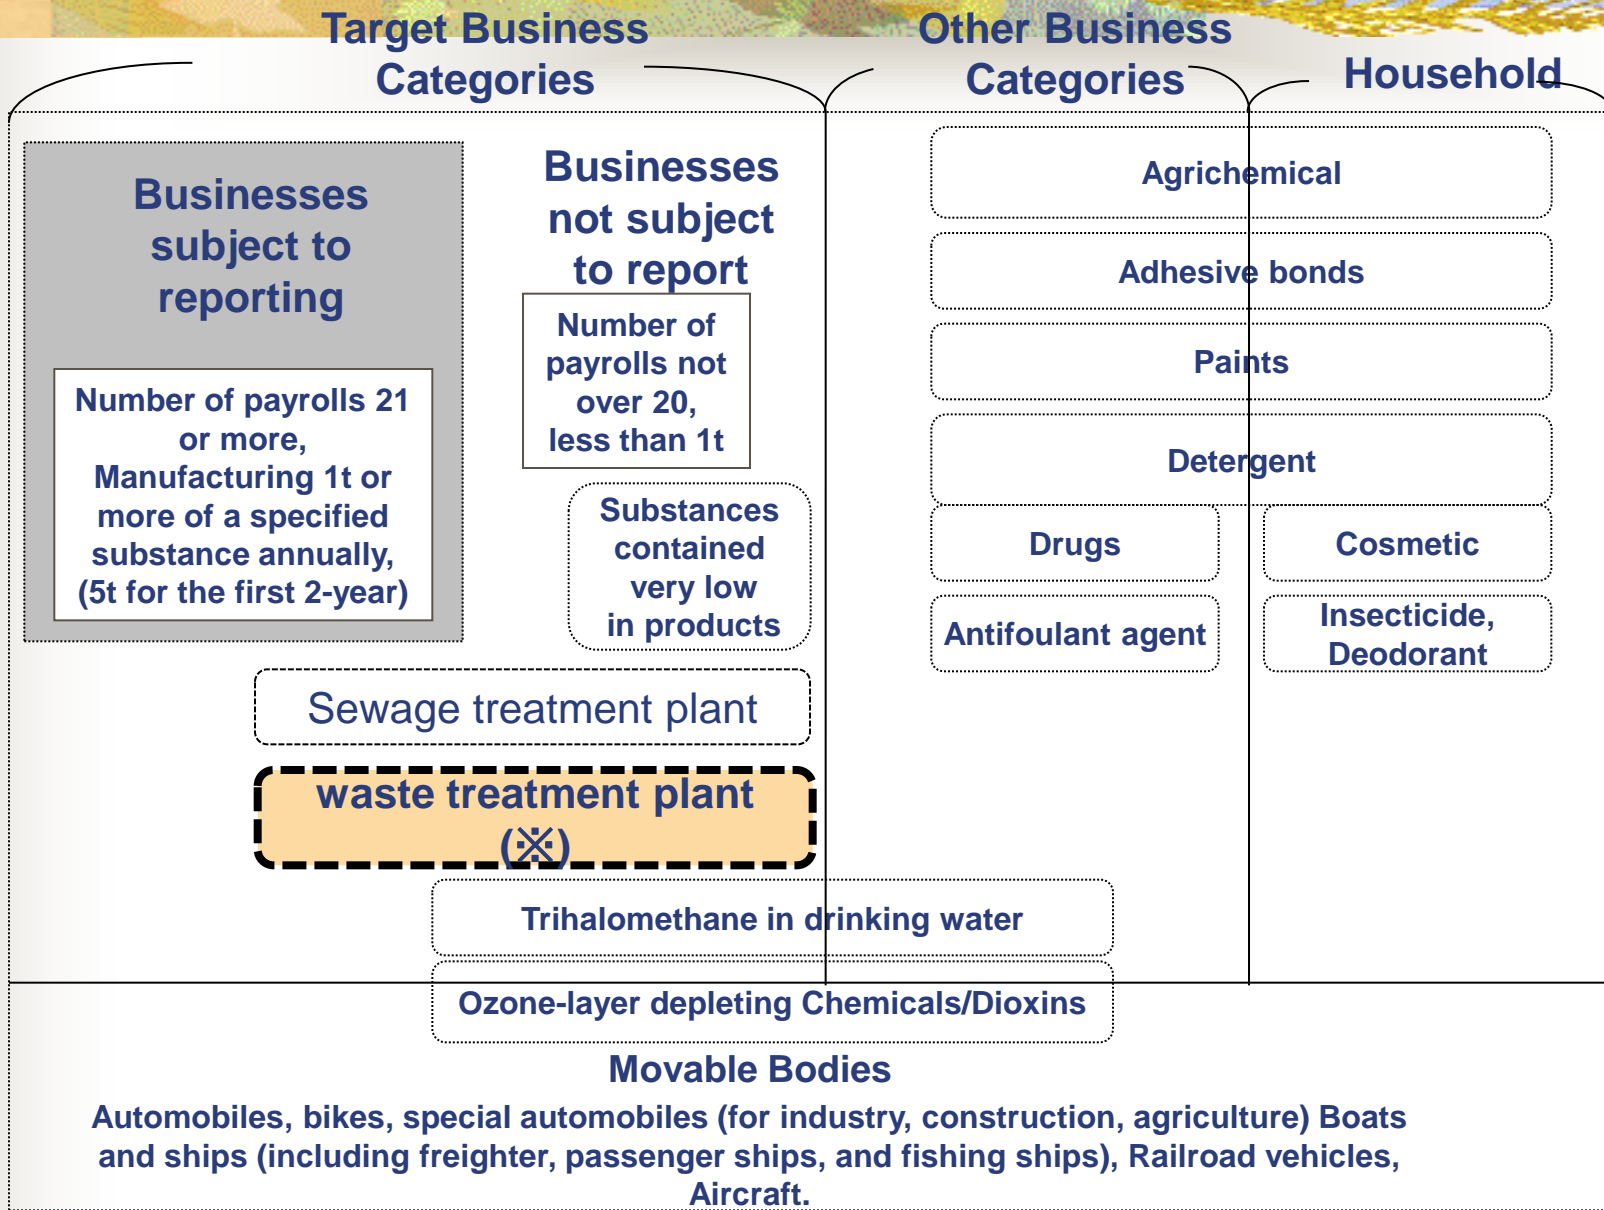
Target Business Categories

Other Business Categories

Household

Businesses subject to reporting

Number of payrolls 21 or more, Manufacturing 1t or more of a specified substance annually, (5t for the first 2-year)

Businesses not subject to report

Number of payrolls not over 20, less than 1t

Substances contained very low in products

Agrichemical

Adhesive bonds

Paints

Detergent

Drugs

Cosmetic

Antifoulant agent

Insecticide, Deodorant

Sewage treatment plant

waste treatment plant (※)

Trihalomethane in drinking water

Ozone-layer depleting Chemicals/Dioxins

Movable Bodies

Automobiles, bikes, special automobiles (for industry, construction, agriculture) Boats and ships (including freighter, passenger ships, and fishing ships), Railroad vehicles, Aircraft.